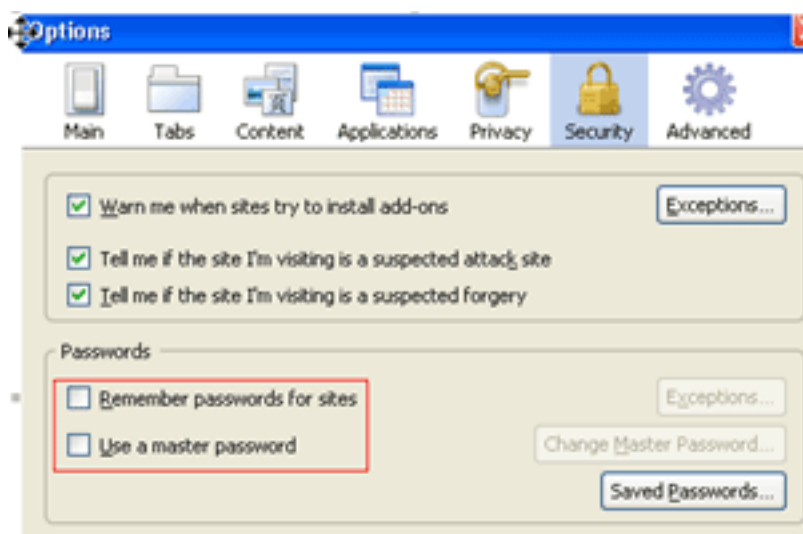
Options

Main Tabs Content Applications Privacy Security Advanced

Warn me when sites try to install add-ons

Exceptions...

Tell me if the site I'm visiting is a suspected attack site

Tell me if the site I'm visiting is a suspected forgery

Passwords

Remember passwords for sites

Exceptions...

Use a master password

Change Master Password...

Saved Passwords...